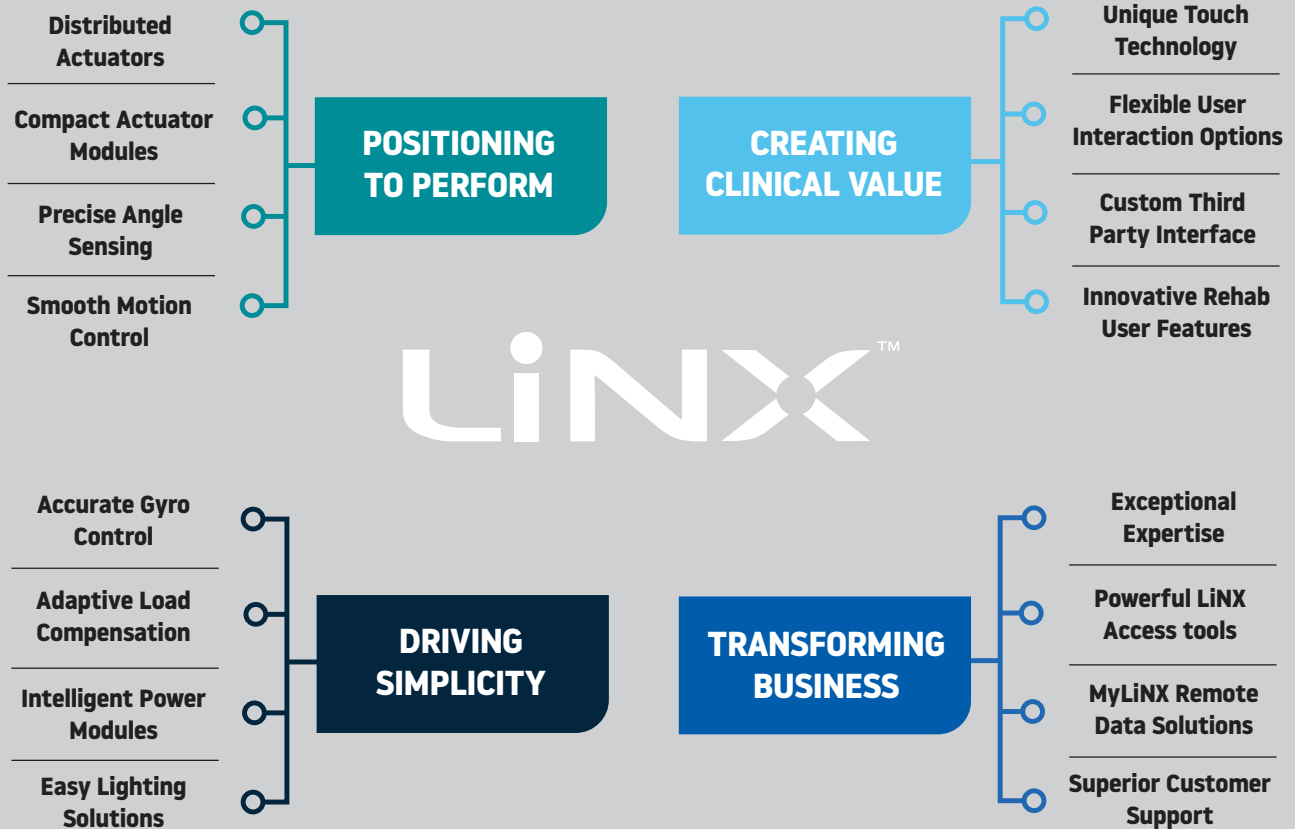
Distributed Actuators

Compact Actuator Modules

Precise Angle Sensing

Smooth Motion Control

POSITIONING TO PERFORM

CREATING CLINICAL VALUE

Unique Touch Technology

Flexible User Interaction Options

Custom Third Party Interface

Innovative Rehab User Features

LiNX™

Accurate Gyro Control

Adaptive Load Compensation

Intelligent Power Modules

Easy Lighting Solutions

DRIVING SIMPLICITY

TRANSFORMING BUSINESS

Exceptional Expertise

Powerful LiNX Access tools

MyLiNX Remote Data Solutions

Superior Customer Support